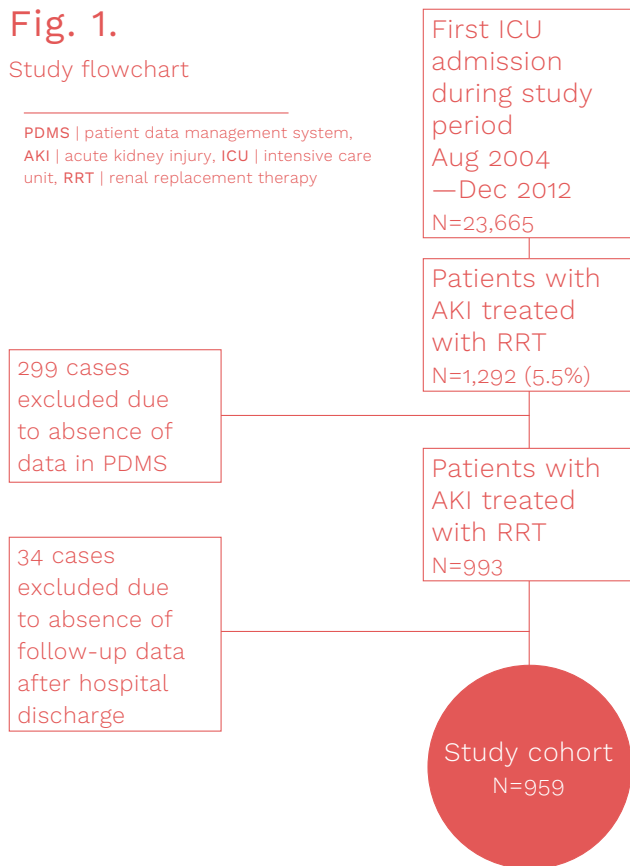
Fig. 1.
Study flowchart

PDMS | patient data management system, AKI | acute kidney injury, ICU | intensive care unit, RRT | renal replacement therapy

First ICU admission during study period Aug 2004 —Dec 2012
N=23,665

Patients with AKI treated with RRT
N=1,292 (5.5%)

299 cases excluded due to absence of data in PDMS

Patients with AKI treated with RRT
N=993

34 cases excluded due to absence of follow-up data after hospital discharge

Study cohort
N=959